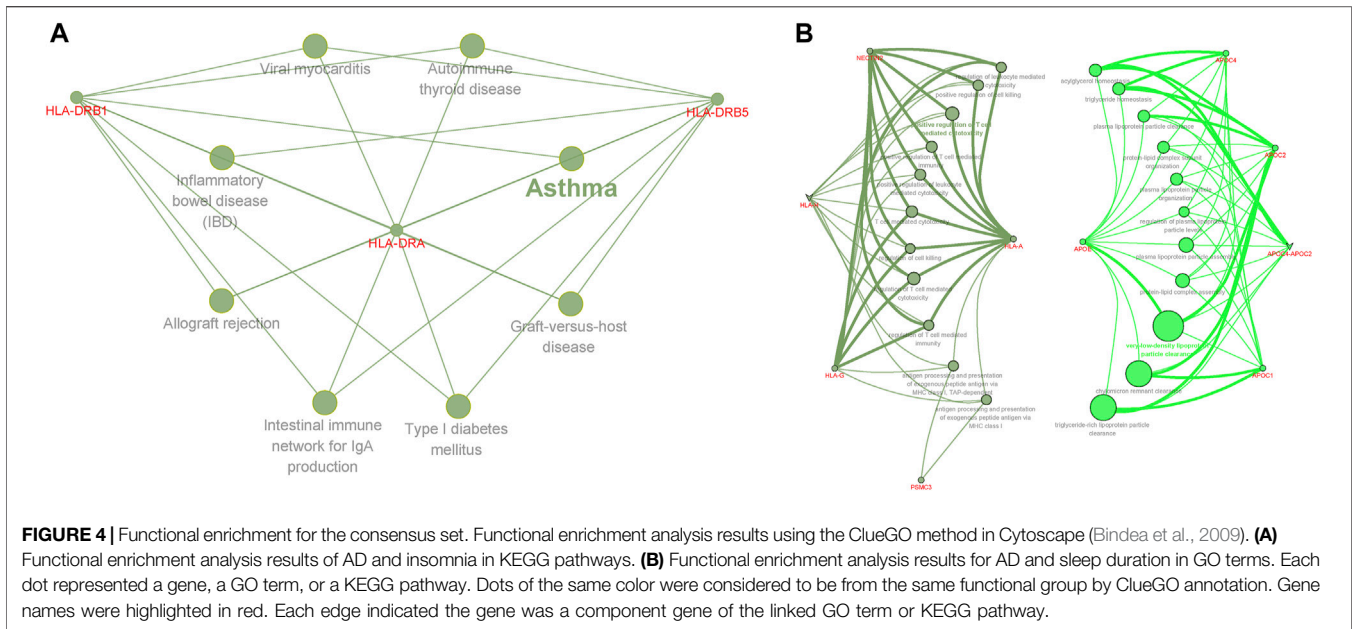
A

Viral myocarditis

Autoimmune thyroid disease

HLA-DRB1

HLA-DRB5

Inflammatory bowel disease (IBD)

Asthma

HLA-DRA

Allograft rejection

Graft-versus-host disease

Intestinal immune network for IgA production

Type I diabetes mellitus

B

NECTIN2

regulation of leukocyte mediated cytotoxicity

positive regulation of cell killing

positive regulation of T cell mediated cytotoxicity

positive regulation of T cell mediated immunity

positive regulation of leukocyte mediated cytotoxicity

HLA-H

T cell mediated cytotoxicity

HLA-A

regulation of cell killing

regulation of T cell mediated cytotoxicity

regulation of T cell mediated immunity

HLA-G

antigen processing and presentation of exogenous peptide antigen via MHC class I, TAP-dependent

antigen processing and presentation of exogenous peptide antigen via MHC class I

PSMC3

APOC4

acylglycerol homeostasis

triglyceride homeostasis

plasma lipoprotein particle clearance

APOC2

protein-lipid complex subunit organization

plasma lipoprotein particle organization

regulation of plasma lipoprotein particle levels

APOE

APOC4-APOC2

plasma lipoprotein particle assembly

protein-lipid complex assembly

very-low-density lipoprotein particle clearance

APOC1

chylomicron remnant clearance

triglyceride-rich lipoprotein particle clearance

FIGURE 4 | Functional enrichment for the consensus set. Functional enrichment analysis results using the ClueGO method in Cytoscape (Bindea et al., 2009). (A) Functional enrichment analysis results of AD and insomnia in KEGG pathways. (B) Functional enrichment analysis results for AD and sleep duration in GO terms. Each dot represented a gene, a GO term, or a KEGG pathway. Dots of the same color were considered to be from the same functional group by ClueGO annotation. Gene names were highlighted in red. Each edge indicated the gene was a component gene of the linked GO term or KEGG pathway.